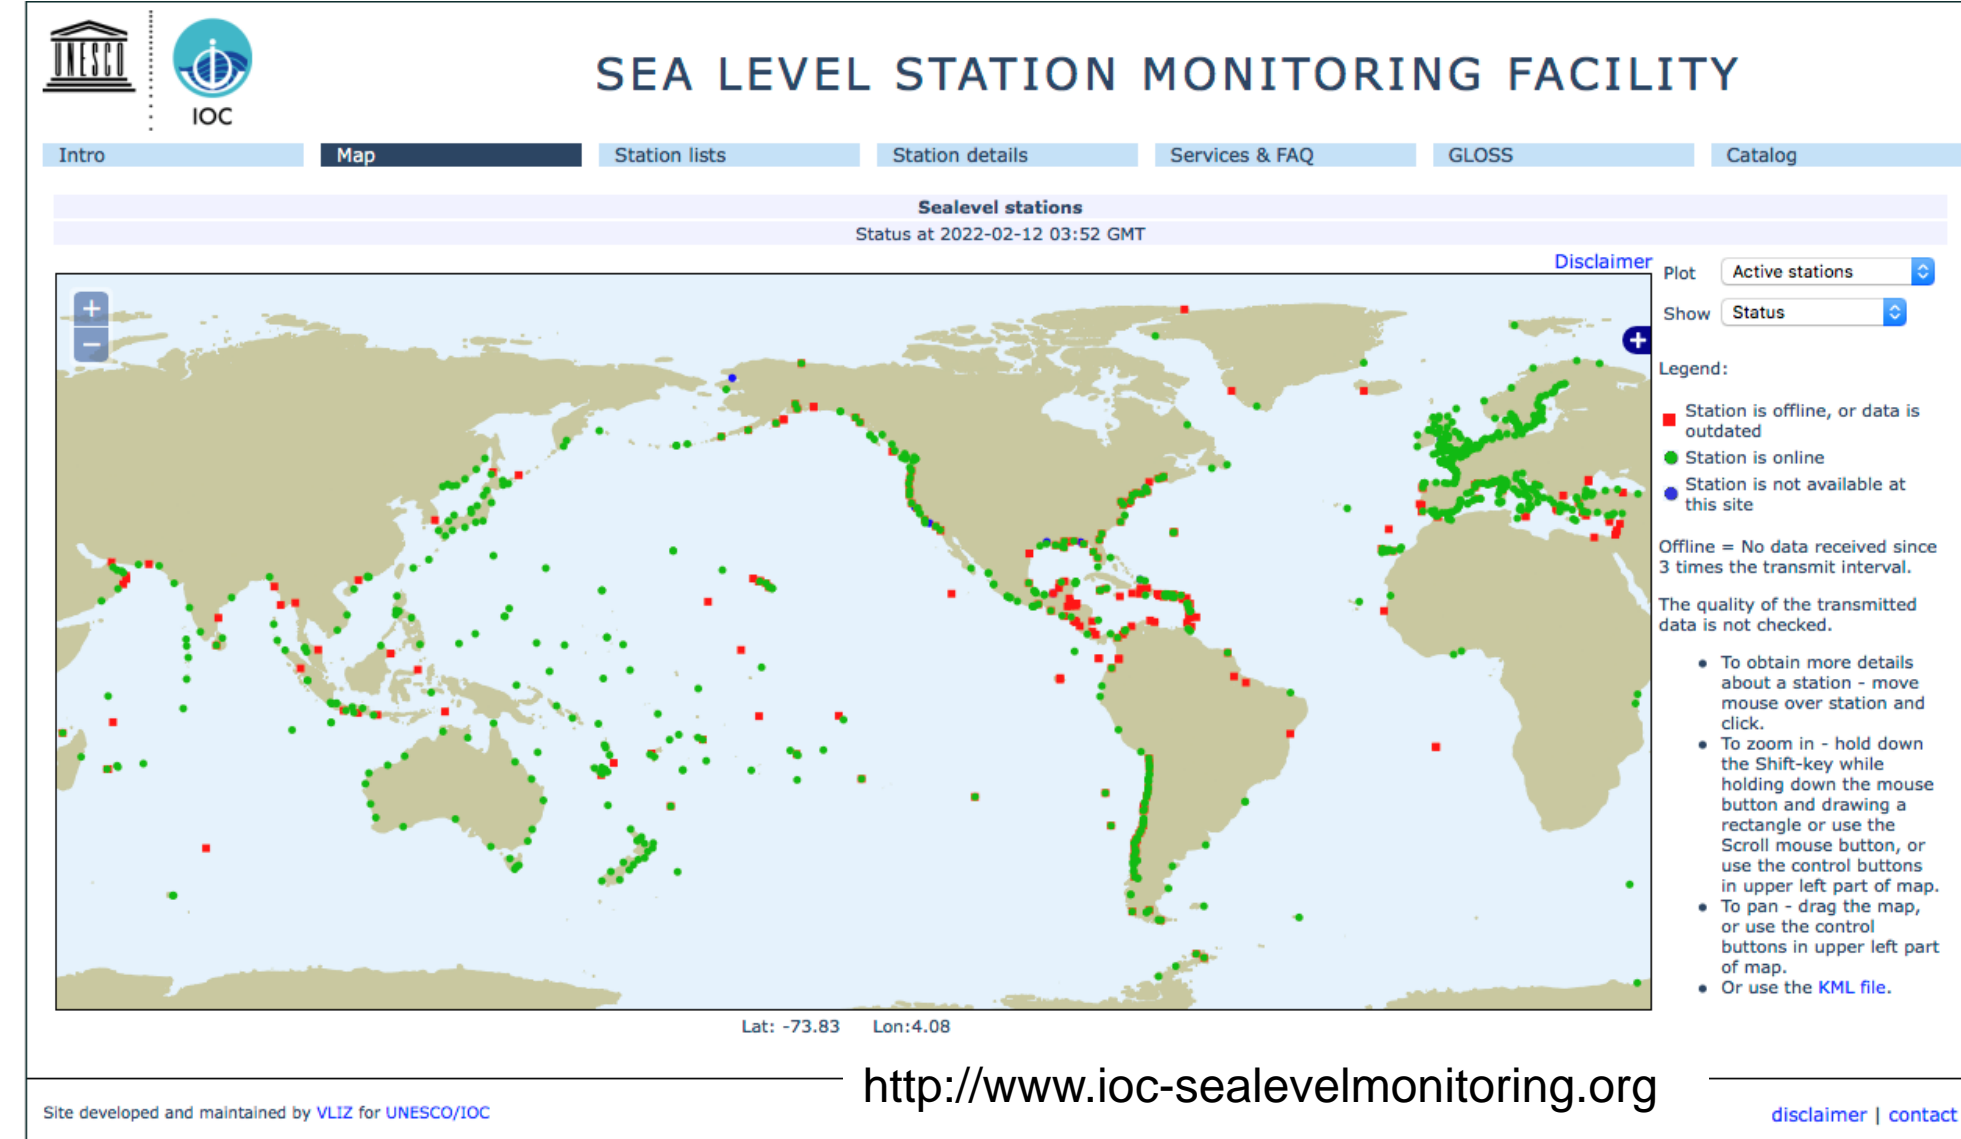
UNESCO

IOC

SEA LEVEL STATION MONITORING FACILITY

Intro | Map | Station lists | Station details | Services & FAQ | GLOSS | Catalog

Sealevel stations

Status at 2022-02-12 03:52 GMT

Disclaimer

+
−
+

Plot Active stations

Show Status

Legend:

Station is offline, or data is outdated

Station is online

Station is not available at this site

Offline = No data received since 3 times the transmit interval.

The quality of the transmitted data is not checked.

- To obtain more details about a station - move mouse over station and click.
- To zoom in - hold down the Shift-key while holding down the mouse button and drawing a rectangle or use the Scroll mouse button, or use the control buttons in upper left part of map.
- To pan - drag the map, or use the control buttons in upper left part of map.
- Or use the KML file.

Lat: -73.83 Lon:4.08

http://www.ioc-sealevelmonitoring.org

Site developed and maintained by VLIZ for UNESCO/IOC

disclaimer | contact